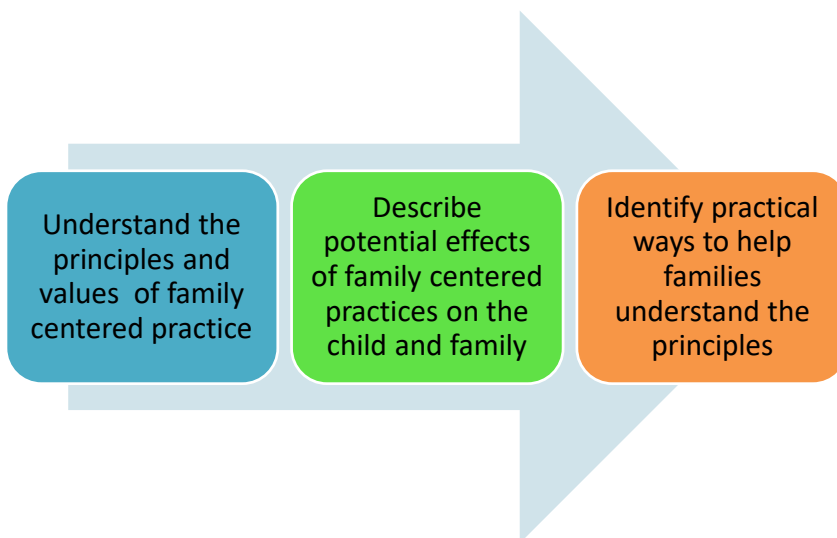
Understand the principles and values of family centered practice

Describe potential effects of family centered practices on the child and family

Identify practical ways to help families understand the principles